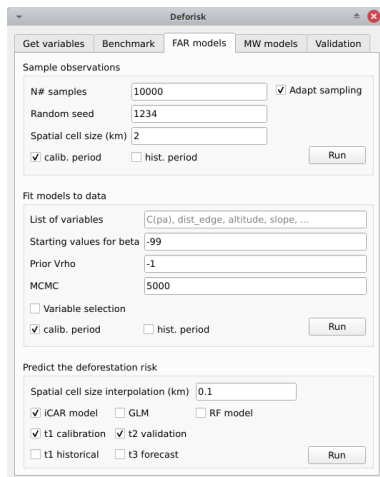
Deforisk

Get variables | Benchmark | FAR models | MW models | Validation

Sample observations

N# samples 10000
Adapt sampling
Random seed 1234
Spatial cell size (km) 2
calib. period
hist. period
Run

Fit models to data

List of variables C(pa), dist_edge, altitude, slope, ...
Starting values for beta -99
Prior Vrho -1
MCMC 5000
Variable selection
calib. period
hist. period
Run

Predict the deforestation risk

Spatial cell size interpolation (km) 0.1
iCAR model
GLM
RF model
t1 calibration
t2 validation
t1 historical
t3 forecast
Run